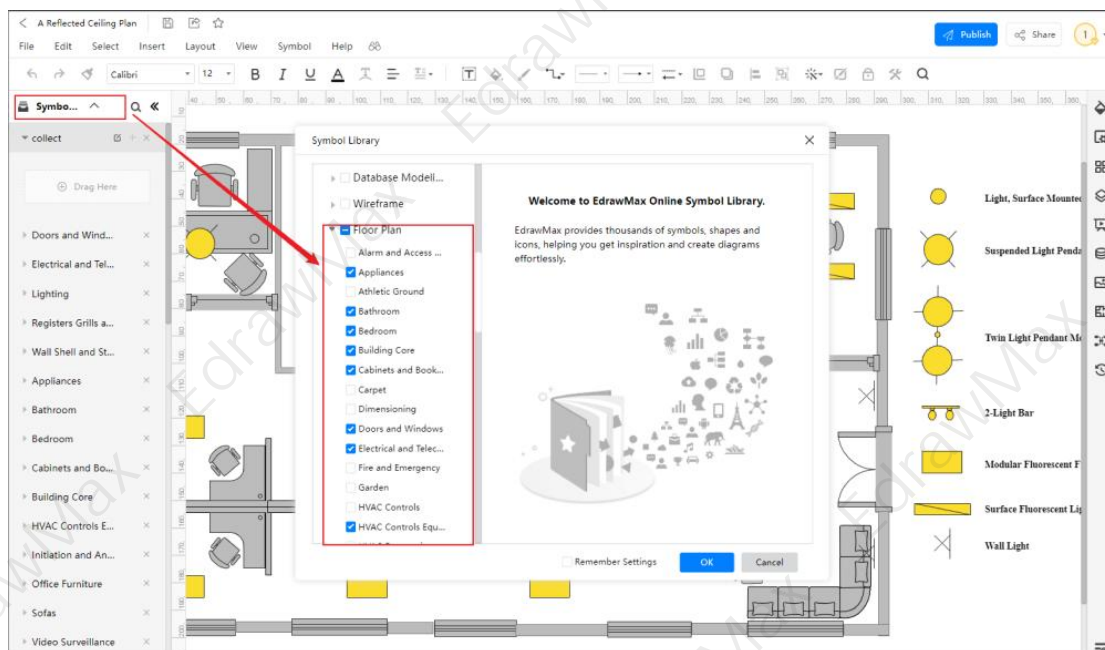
A Reflected Ceiling Plan

File Edit Select Insert Layout View Symbol Help

Publish Share 1

Calibri 12 B I U A

Symbo...

collect

Drag Here

Doors and Wind...
Electrical and Tel...
Lighting
Registers Grills a...
Wall Shell and St...
Appliances
Bathroom
Bedroom
Cabinets and Bo...
Building Core
HVAC Controls E...
Initiation and An...
Office Furniture
Sofas
Video Surveillance

Symbol Library

Database Modell...
Wireframe
Floor Plan
Alarm and Access ...
Appliances
Athletic Ground
Bathroom
Bedroom
Building Core
Cabinets and Book...
Carpet
Dimensioning
Doors and Windows
Electrical and Telec...
Fire and Emergency
Garden
HVAC Controls
HVAC Controls Equ...

Welcome to EdrawMax Online Symbol Library.

EdrawMax provides thousands of symbols, shapes and icons, helping you get inspiration and create diagrams effortlessly.

Remember Settings OK Cancel

Light, Surface Mountec
Suspended Light Penda
Twin Light Pendant Mo
2-Light Bar
Modular Fluorescent F
Surface Fluorescent Lig
Wall Light

EdrawMax EdrawMax EdrawMax